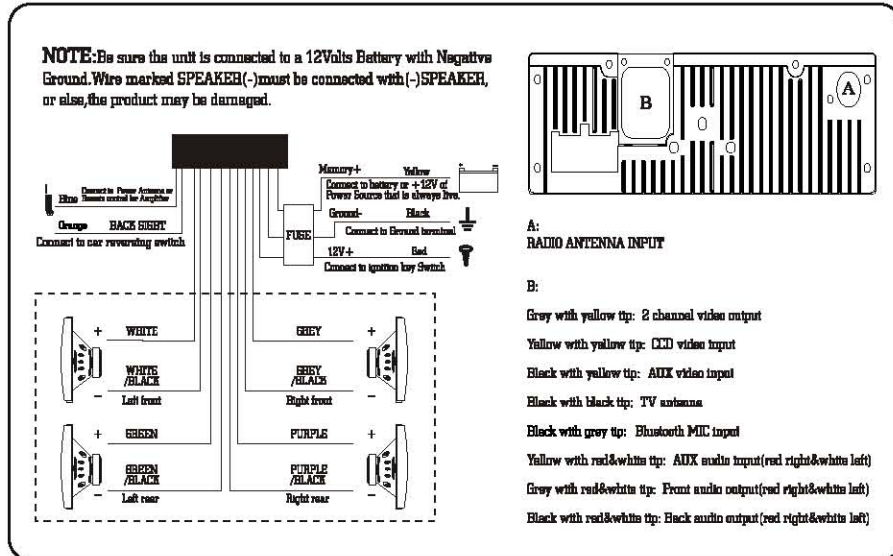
NOTE:Be sure the unit is connected to a 12Volts Battery with Negative Ground.Wire marked SPEAKER(-)must be connected with(-)SPEAKER, or else,the product may be damaged.

Blue Connect to Power Antenna or Remote control for Amplifier

Orange BACK SIGHT
Connect to car reversing switch

Memory+ Yellow
Connect to battery or +12V of Power Source that is always live.

Ground- Black
Connect to Ground terminal

FUSE

12V+ Red
Connect to ignition key Switch

+ WHITE
– WHITE /BLACK
Left front

+ GREEN
– GREEN /BLACK
Left rear

GREY +
GREY /BLACK –
Right front

PURPLE +
PURPLE /BLACK –
Right rear

B

A

A:
RADIO ANTENNA INPUT

B:

Grey with yellow tip: 2 channel video output

Yellow with yellow tip: CCD video input

Black with yellow tip: AUX video input

Black with black tip: TV antenna

Black with grey tip: Bluetooth MIC input

Yellow with red&white tip: AUX audio input(red right&white left)

Grey with red&white tip: Front audio output(red right&white left)

Black with red&white tip: Back audio output(red right&white left)